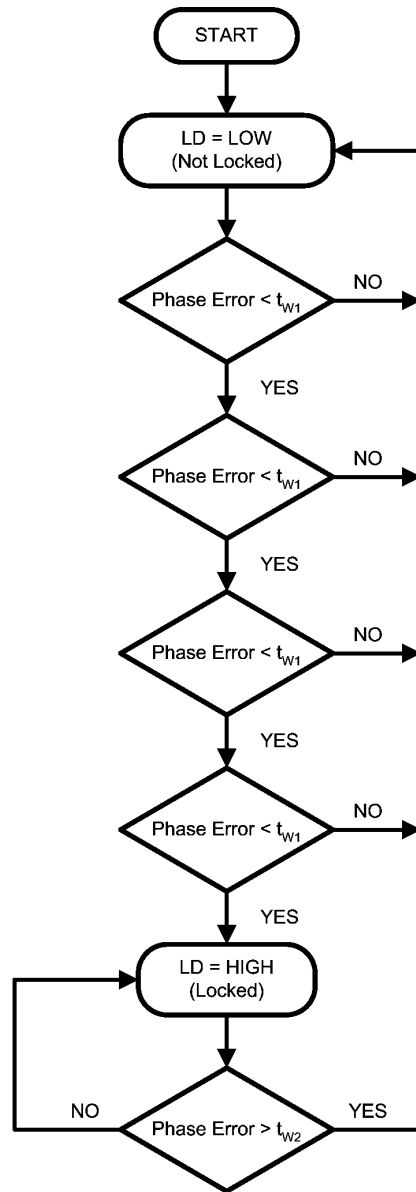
START

LD = LOW
(Not Locked)

Phase Error < $t_{W1}$

NO

YES

Phase Error < $t_{W1}$

NO

YES

Phase Error < $t_{W1}$

NO

YES

Phase Error < $t_{W1}$

NO

YES

LD = HIGH
(Locked)

NO

Phase Error > $t_{W2}$

YES